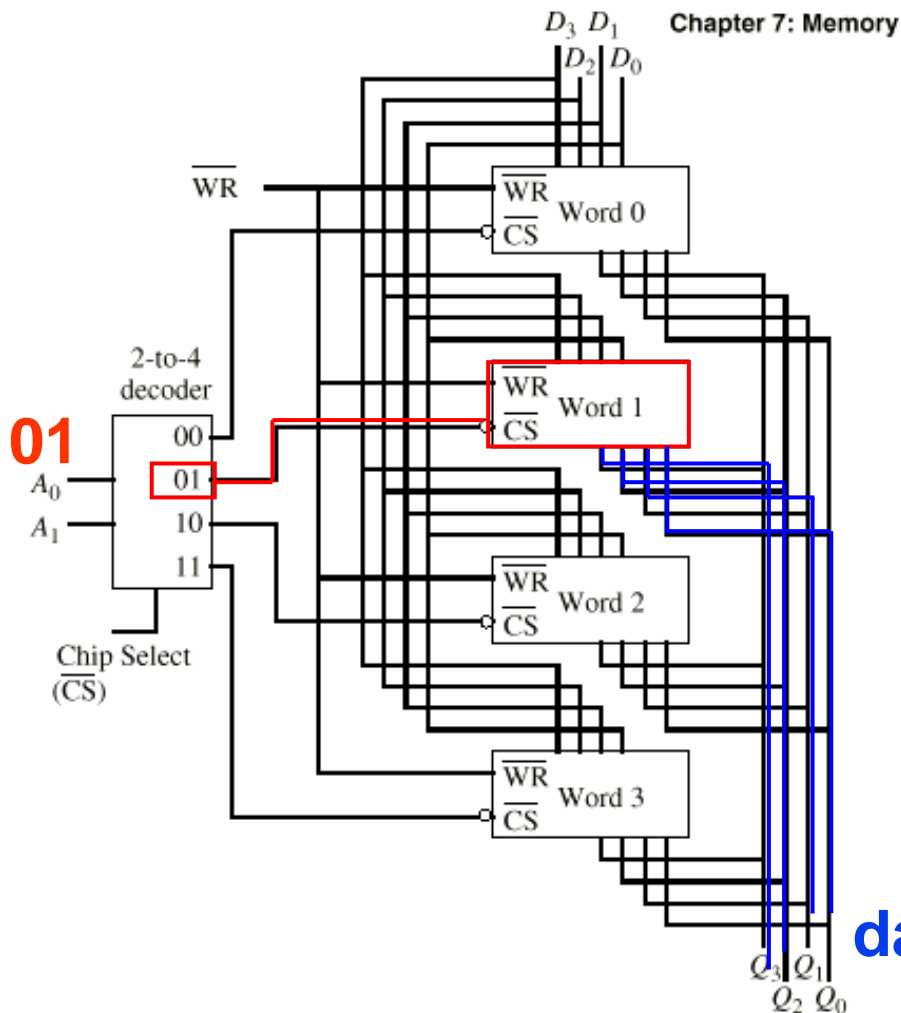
Chapter 7: Memory

$D_3$ $D_1$
$D_2$ $D_0$

$\overline{WR}$

$\overline{WR}$ Word 0
$\overline{CS}$

2-to-4 decoder

01

00
01
10
11

$A_0$
$A_1$

$\overline{WR}$ Word 1
$\overline{CS}$

$\overline{WR}$ Word 2
$\overline{CS}$

Chip Select ($\overline{CS}$)

$\overline{WR}$ Word 3
$\overline{CS}$

da

$Q_3$ $Q_1$
$Q_2$ $Q_0$